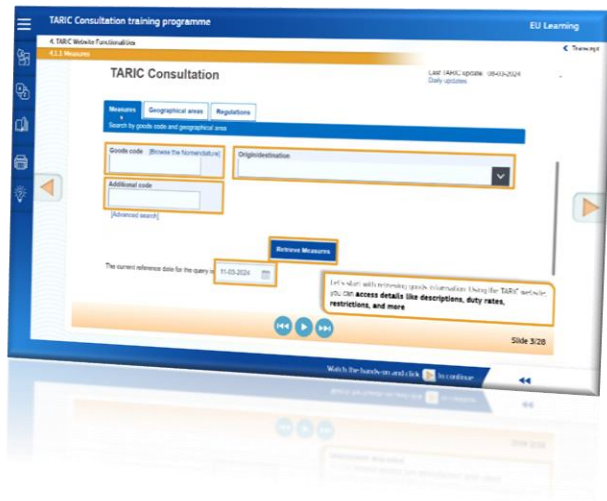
TARIC Consultation training programme

EU Learning

4. TARIC Website Functionalities

4.3.3 Measures

Transcript

TARIC Consultation

Last TARIC update: 08-03-2024
Daily updates

Measures

Geographical areas

Regulations

Search by goods code and geographical area

Goods code [Browse the Nomenclature]

Origin/destination

Additional code

[Advanced search]

Retrieve Measures

The current reference date for the query is 11-03-2024

Let's start with retrieving goods information. Using the TARIC website, you can access details like descriptions, duty rates, restrictions, and more

Slide 3/28

Watch the hands-on and click to continue